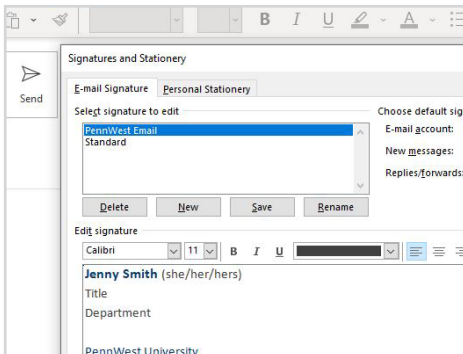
B I U A

Send

Signatures and Stationery

E-mail Signature Personal Stationery

Select signature to edit

PennWest Email
Standard

Delete New Save Rename

Choose default sig

E-mail account:

New messages:

Replies/forwards

Edit signature

Calibri 11 B I U

Jenny Smith (she/her/hers)

Title

Department

PennWest University